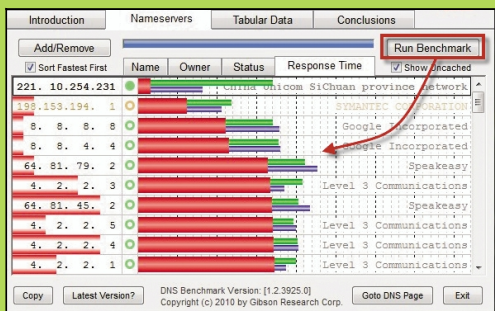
Introduction | Nameservers | Tabular Data | Conclusions

Add/Remove

Run Benchmark

Sort Fastest First

Name | Owner | Status | Response Time

Show Uncached

221. 10.254.231 China Unicom SiChuan province network
198.153.194. 1 SYMANTEC CORPORATION
8. 8. 8. 8 Google Incorporated
8. 8. 4. 4 Google Incorporated
64. 81. 79. 2 Speakeasy
4. 2. 2. 3 Level 3 Communications
64. 81. 45. 2 Speakeasy
4. 2. 2. 5 Level 3 Communications
4. 2. 2. 4 Level 3 Communications
4. 2. 2. 1 Level 3 Communications

Copy | Latest Version? | DNS Benchmark Version: [1.2.3925.0] Copyright (c) 2010 by Gibson Research Corp. | Goto DNS Page | Exit